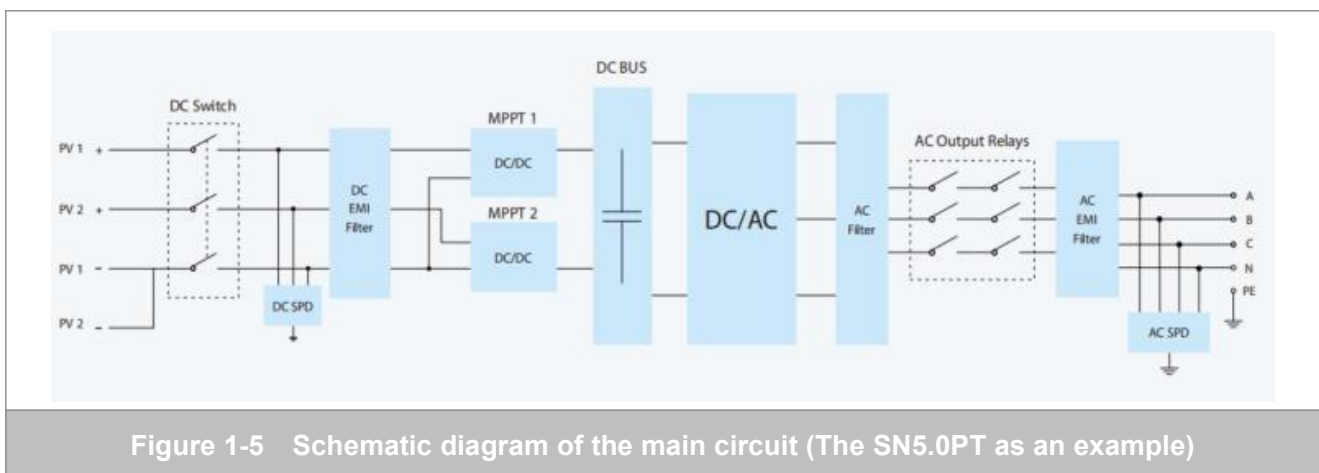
DC Switch

PV 1 +

PV 2 +

PV 1 -

PV 2 -

DC SPD

DC EMI Filter

MPPT 1

DC/DC

MPPT 2

DC/DC

DC BUS

DC/AC

AC Filter

AC Output Relays

AC EMI Filter

A

B

C

N

PE

AC SPD

Figure 1-5 Schematic diagram of the main circuit (The SN5.0PT as an example)